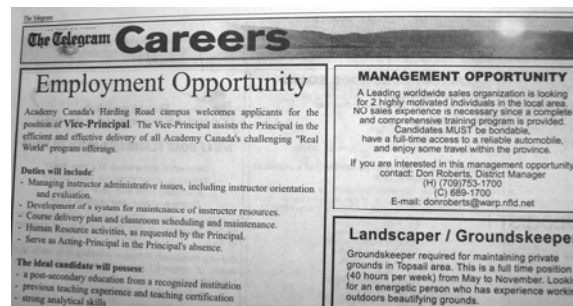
The Telegram

The Telegram Careers

Employment Opportunity

Academy Canada's Harding Road campus welcomes applicants for the position of Vice-Principal. The Vice-Principal assists the Principal in the efficient and effective delivery of all Academy Canada's challenging "Real World" program offerings.

Duties will include:
- Managing instructor administrative issues, including instructor orientation and evaluation.
- Development of a system for maintenance of instructor resources.
- Course delivery plan and classroom scheduling and maintenance.
- Human Resource activities, as requested by the Principal.
- Serve as Acting-Principal in the Principal's absence.

The ideal candidate will possess:
- a post-secondary education from a recognized institution
- previous teaching experience and teaching certification
- strong analytical skills

MANAGEMENT OPPORTUNITY

A Leading worldwide sales organization is looking for 2 highly motivated individuals in the local area. NO sales experience is necessary since a complete and comprehensive training program is provided. Candidates MUST be bondable, have a full-time access to a reliable automobile, and enjoy some travel within the province.

If you are interested in this management opportunity contact: Don Roberts, District Manager
(H) (709)753-1700
(C) 689-1700
E-mail: donroberts@warp.nfld.net

Landscaper / Groundskeeper

Groundskeeper required for maintaining private grounds in Topsail area. This is a full time position (40 hours per week) from May to November. Looking for an energetic person who has experience working outdoors beautifying grounds.